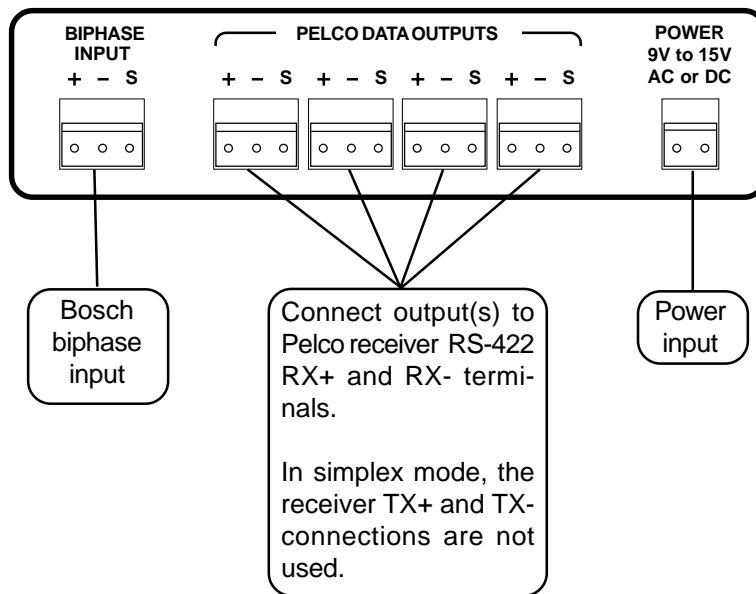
BIPHASE INPUT
+ – S

PELCO DATA OUTPUTS
+ – S + – S + – S + – S

POWER 9V to 15V AC or DC

Bosch biphase input

Connect output(s) to Pelco receiver RS-422 RX+ and RX- terminals.

In simplex mode, the receiver TX+ and TX- connections are not used.

Power input